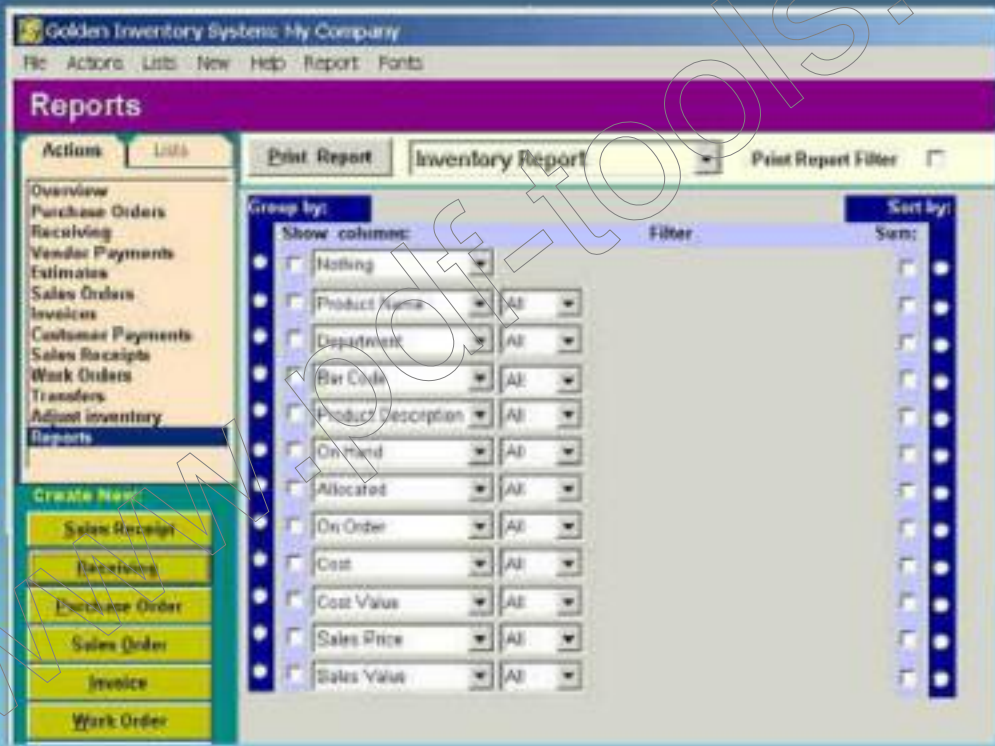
Golden Inventory Systems My Company

File Actions Lists New Help Report Fonts

Reports

Actions Lists

Overview
Purchase Orders
Receiving
Vendor Payments
Estimates
Sales Orders
Invoices
Customer Payments
Sales Receipts
Work Orders
Transfers
Adjust inventory
Reports

Create New:

Sales Receipt
Receiving
Purchase Order
Sales Order
Invoice
Work Order

Print Report

Inventory Report

Print Report Filter

Group by:

Show columns:

Filter

Sort by:

Sum:

Nothing
Product Name All
Department All
Bar Code All
Product Description All
On Hand All
Allocated All
On Order All
Cost All
Cost Value All
Sales Price All
Sales Value All

www.pdf-tools.s